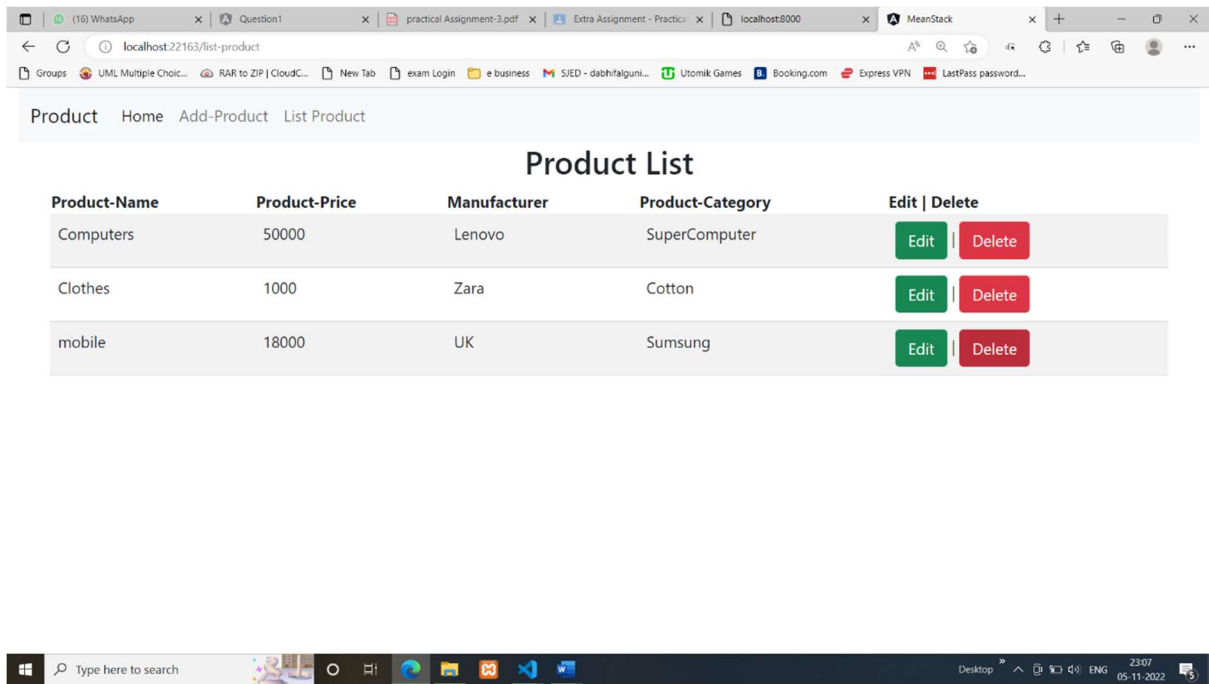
(16) WhatsApp | Question1 | practical Assignment-3.pdf | Extra Assignment - Practica | localhost:8000 | MeanStack

localhost:22163/list-product

Groups | UML Multiple Choic... | RAR to ZIP | CloudC... | New Tab | exam Login | e business | SJED - dabhifalguni... | Utomik Games | Booking.com | Express VPN | LastPass password...

Product Home Add-Product List Product

Product List

| Product-Name | Product-Price | Manufacturer | Product-Category | Edit \| Delete |
|---|---|---|---|---|
| Computers | 50000 | Lenovo | SuperComputer | Edit \| Delete |
| Clothes | 1000 | Zara | Cotton | Edit \| Delete |
| mobile | 18000 | UK | Sumsung | Edit \| Delete |

Type here to search

Desktop ENG 23:07 05-11-2022 5